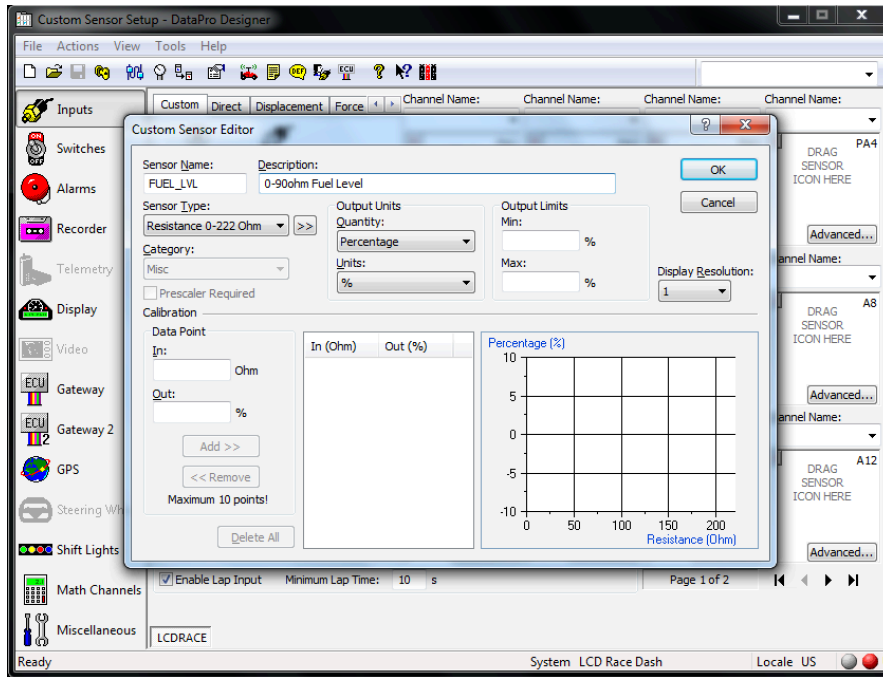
Custom Sensor Setup - DataPro Designer

File Actions View Tools Help

Inputs
Switches
Alarms
Recorder
Telemetry
Display
Video
Gateway
Gateway 2
GPS
Steering Wh
Shift Lights
Math Channels
Miscellaneous

Custom Direct Displacement Force

Channel Name: Channel Name: Channel Name: Channel Name:

PA4
DRAG SENSOR ICON HERE
Advanced...
Channel Name:
A8
DRAG SENSOR ICON HERE
Advanced...
Channel Name:
A12
DRAG SENSOR ICON HERE
Advanced...

Custom Sensor Editor

Sensor Name: FUEL_LVL
Description: 0-90ohm Fuel Level
OK
Cancel
Sensor Type: Resistance 0-222 Ohm >>
Category: Misc
Prescaler Required
Output Units
Quantity: Percentage
Units: %
Output Limits
Min: %
Max: %
Display Resolution: 1

Calibration
Data Point
In: Ohm
Out: %
Add >>
<< Remove
Maximum 10 points!
Delete All

| In (Ohm) | Out (%) |
|---|---|

Percentage (%)
10
5
0
-5
-10
0 50 100 150 200
Resistance (Ohm)

Enable Lap Input Minimum Lap Time: 10 s
Page 1 of 2

LCDRACE

Ready System LCD Race Dash Locale US